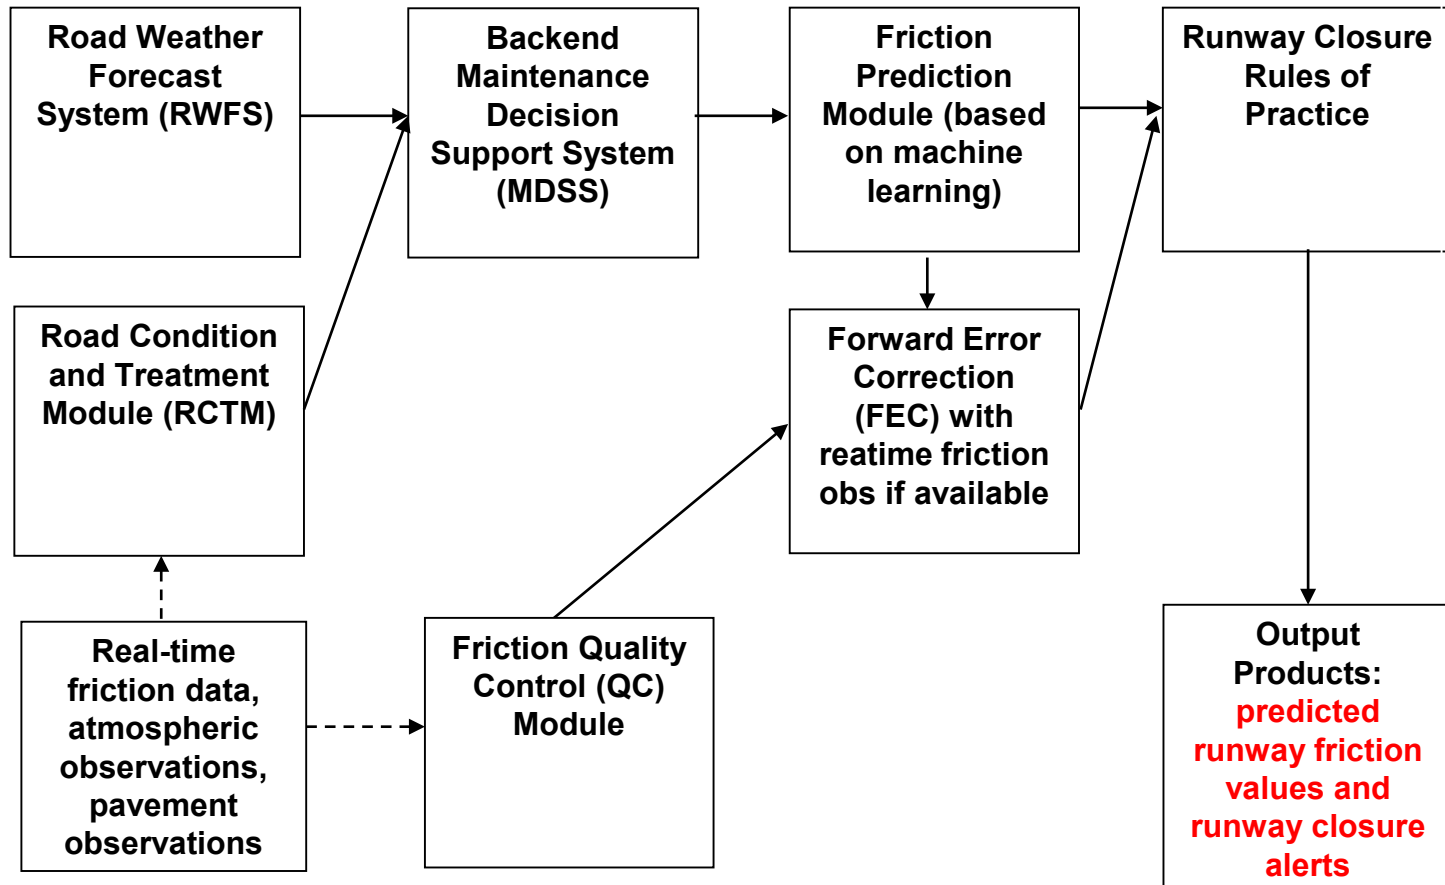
Road Weather Forecast System (RWFS)

Backend Maintenance Decision Support System (MDSS)

Friction Prediction Module (based on machine learning)

Runway Closure Rules of Practice

Road Condition and Treatment Module (RCTM)

Forward Error Correction (FEC) with reatime friction obs if available

Real-time friction data, atmospheric observations, pavement observations

Friction Quality Control (QC) Module

Output Products: predicted runway friction values and runway closure alerts